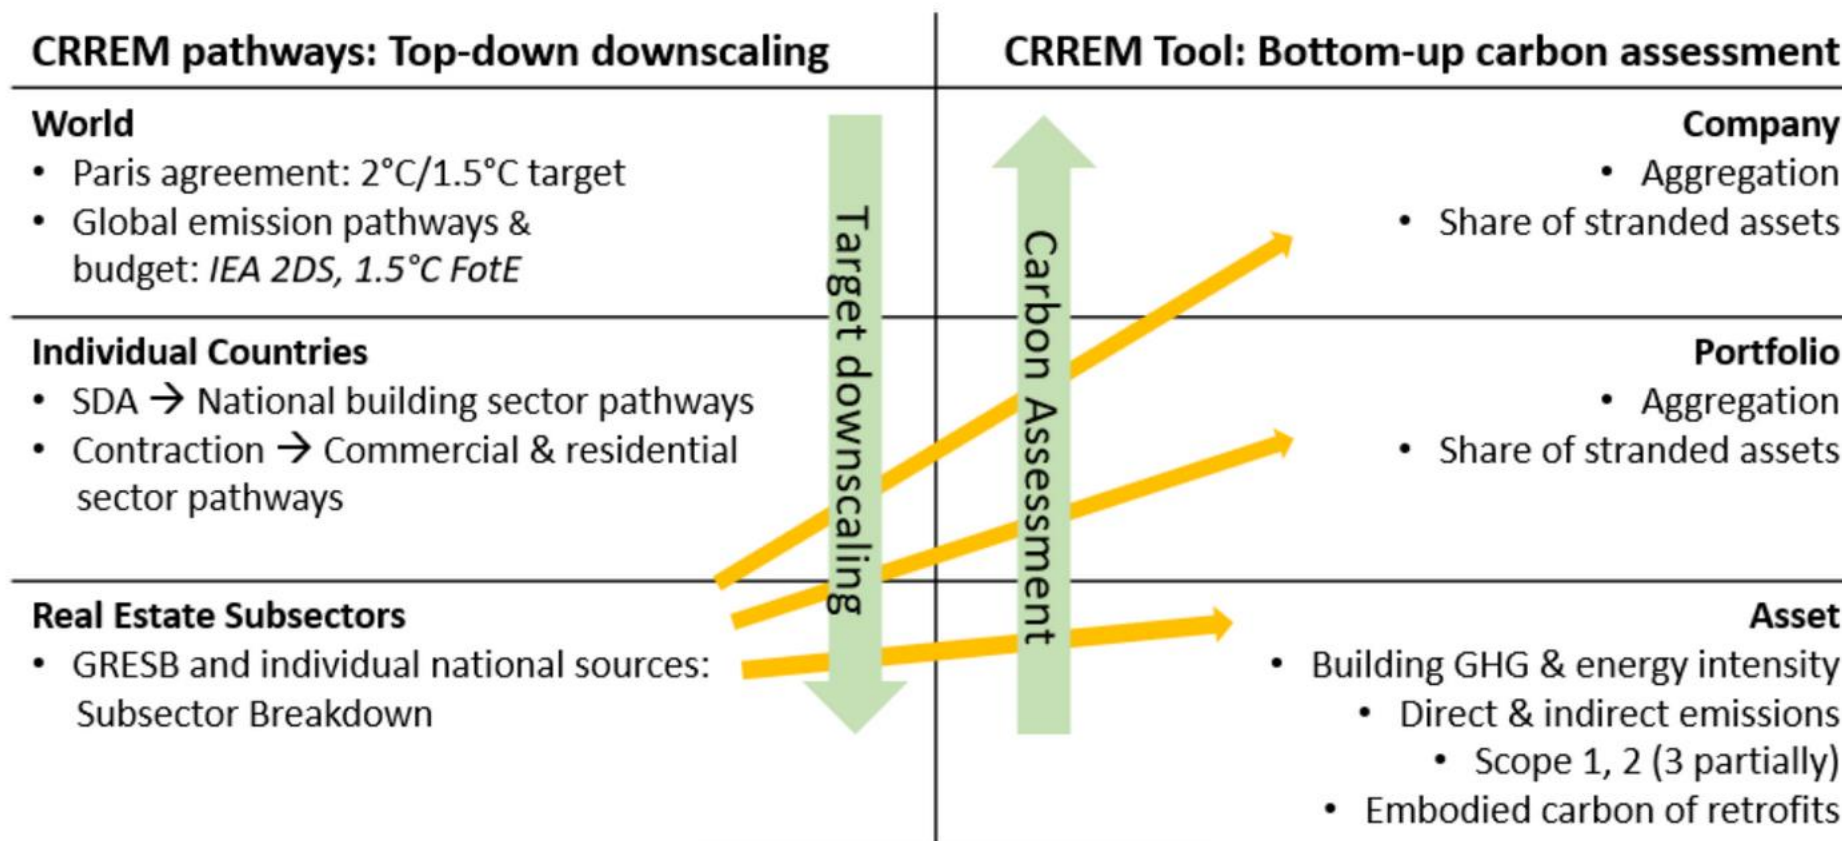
CRREM pathways: Top-down downscaling

World
• Paris agreement: 2°C/1.5°C target
• Global emission pathways & budget: *IEA 2DS, 1.5°C FotE*

Individual Countries
• SDA → National building sector pathways
• Contraction → Commercial & residential sector pathways

Real Estate Subsectors
• GRESB and individual national sources: Subsector Breakdown

Target downscaling

Carbon Assessment

CRREM Tool: Bottom-up carbon assessment

Company
• Aggregation
• Share of stranded assets

Portfolio
• Aggregation
• Share of stranded assets

Asset
• Building GHG & energy intensity
• Direct & indirect emissions
• Scope 1, 2 (3 partially)
• Embodied carbon of retrofits